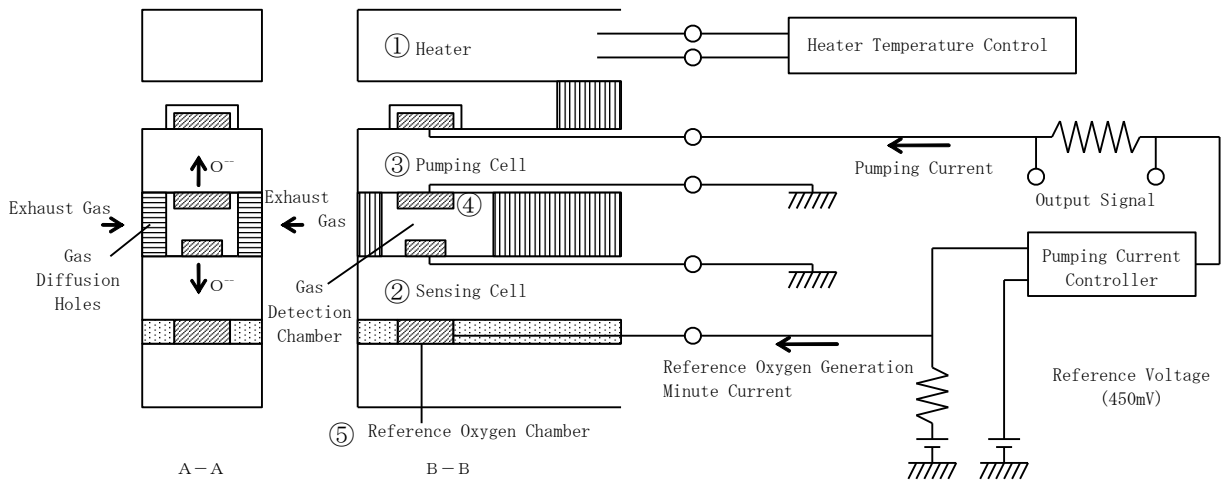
① Heater

Heater Temperature Control

③ Pumping Cell

Pumping Current

Output Signal

$O^{--}$

Exhaust Gas

Exhaust Gas

④

Gas Diffusion Holes

Gas Detection Chamber

$O^{--}$

Pumping Current Controller

② Sensing Cell

Reference Oxygen Generation Minute Current

Reference Voltage (450mV)

⑤ Reference Oxygen Chamber

A－A

B－B